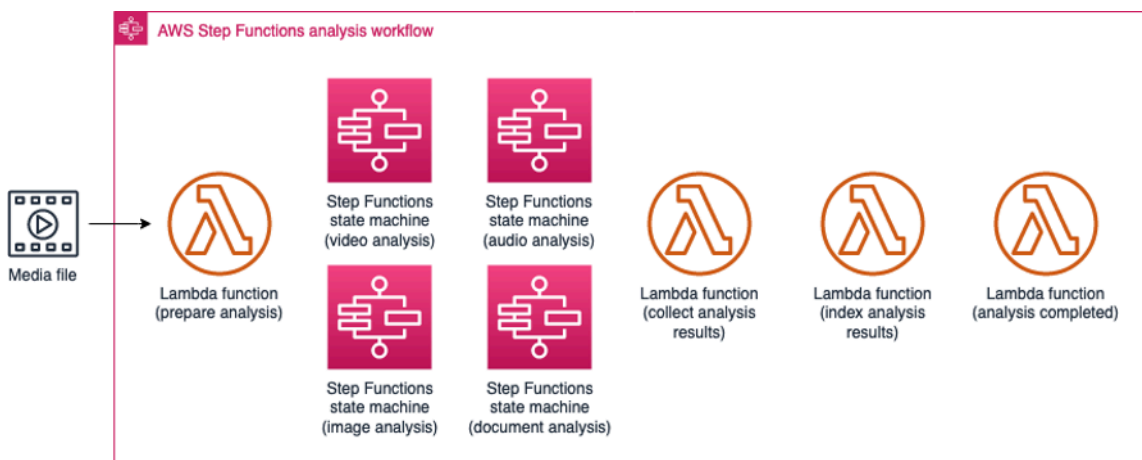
AWS Step Functions analysis workflow

Media file

Lambda function (prepare analysis)

Step Functions state machine (video analysis)

Step Functions state machine (audio analysis)

Step Functions state machine (image analysis)

Step Functions state machine (document analysis)

Lambda function (collect analysis results)

Lambda function (index analysis results)

Lambda function (analysis completed)